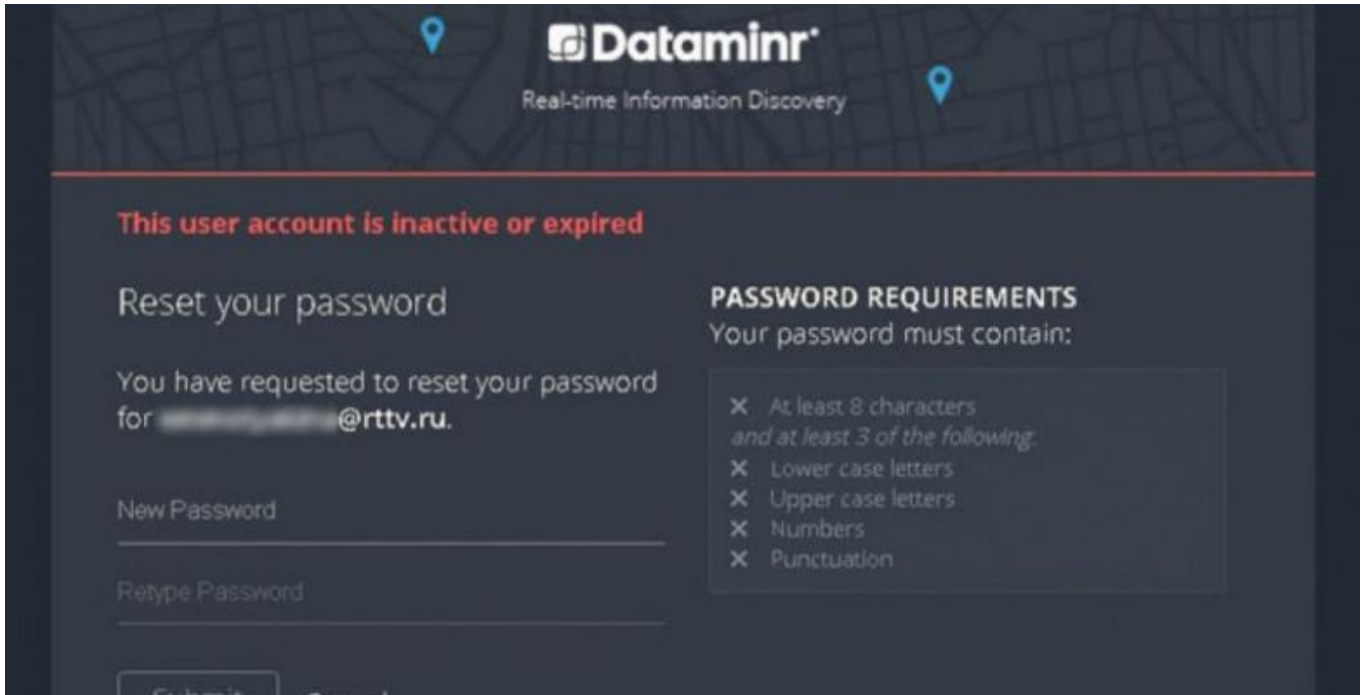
Dataminr

Real-time Information Discovery

This user account is inactive or expired

Reset your password

You have requested to reset your password for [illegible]@rttv.ru.

New Password

Retype Password

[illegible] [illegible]

PASSWORD REQUIREMENTS
Your password must contain:

× At least 8 characters
and at least 3 of the following.
× Lower case letters
× Upper case letters
× Numbers
× Punctuation